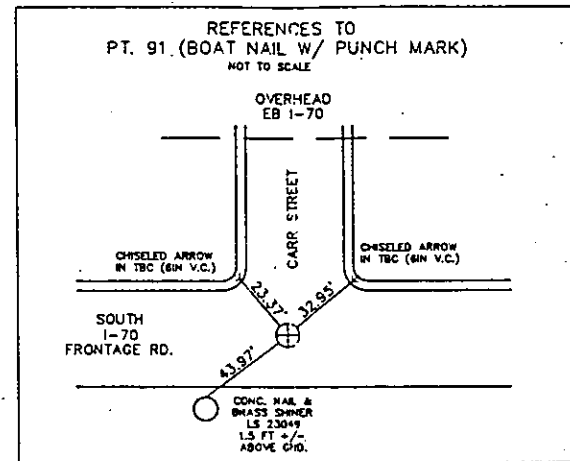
REFERENCES TO
PT. 91 (BOAT NAIL W/ PUNCH MARK)
NOT TO SCALE

OVERHEAD
EB 1-70

CARR STREET

CHISELED ARROW
IN TBC (6IN V.C.)

CHISELED ARROW
IN TBC (6IN V.C.)

23.37'

32.95'

SOUTH
1-70
FRONTAGE RD.

43.97'

CONC. NAIL &
BRASS SHINER
LS 23049
1.5 FT +/-
ABOVE GND.